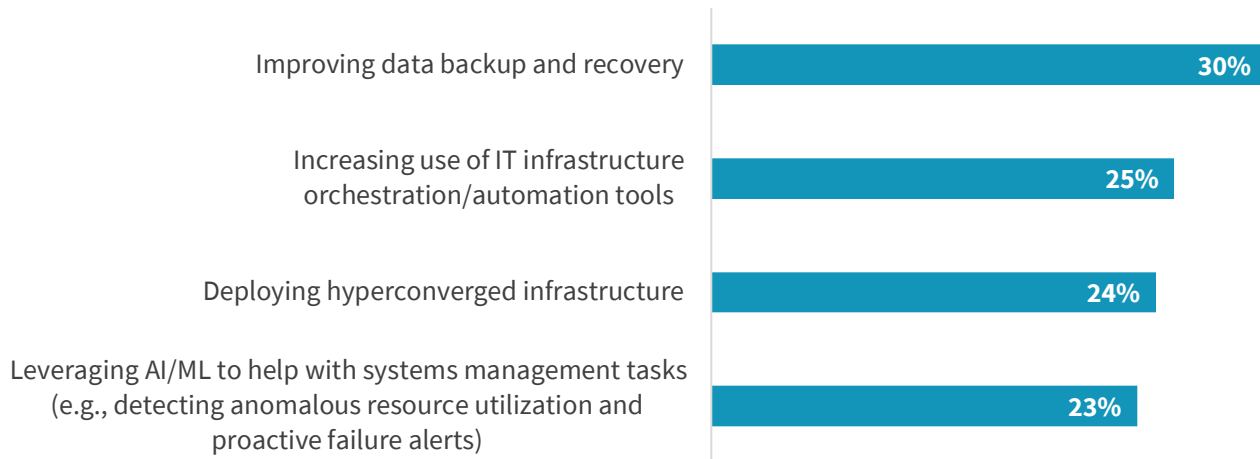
Improving data backup and recovery
30%

Increasing use of IT infrastructure orchestration/automation tools
25%

Deploying hyperconverged infrastructure
24%

Leveraging AI/ML to help with systems management tasks (e.g., detecting anomalous resource utilization and proactive failure alerts)
23%